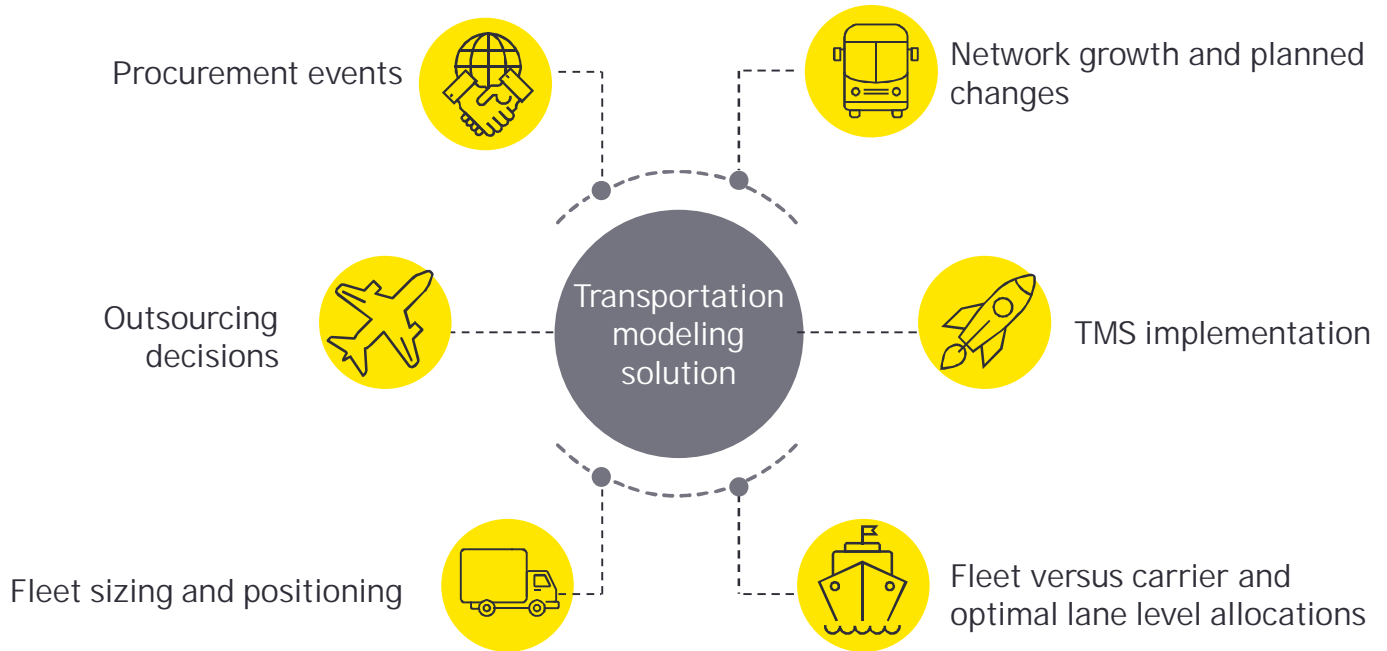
Procurement events

Network growth and planned changes

Outsourcing decisions

Transportation modeling solution

TMS implementation

Fleet sizing and positioning

Fleet versus carrier and optimal lane level allocations